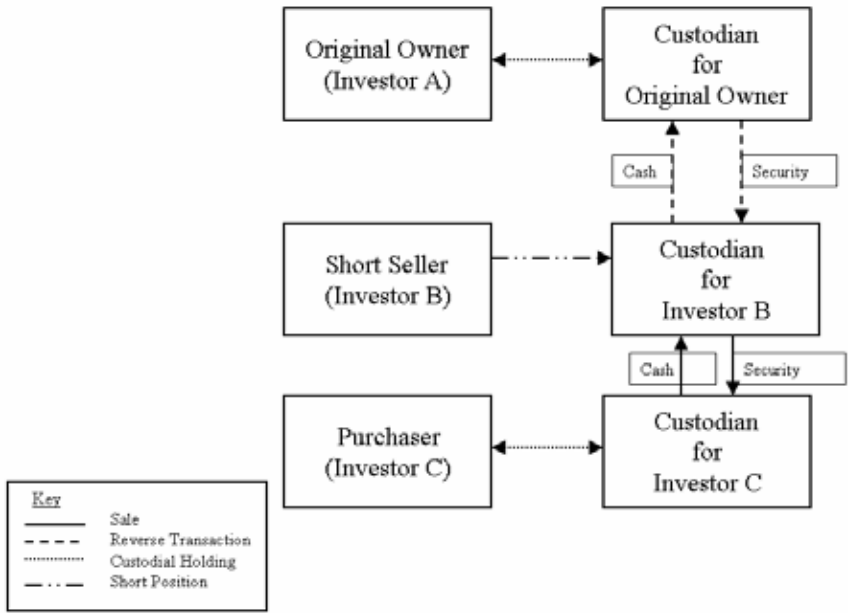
Original Owner (Investor A)

Custodian for Original Owner

Cash

Security

Short Seller (Investor B)

Custodian for Investor B

Cash

Security

Purchaser (Investor C)

Custodian for Investor C

Key
Sale
Reverse Transaction
Custodial Holding
Short Position